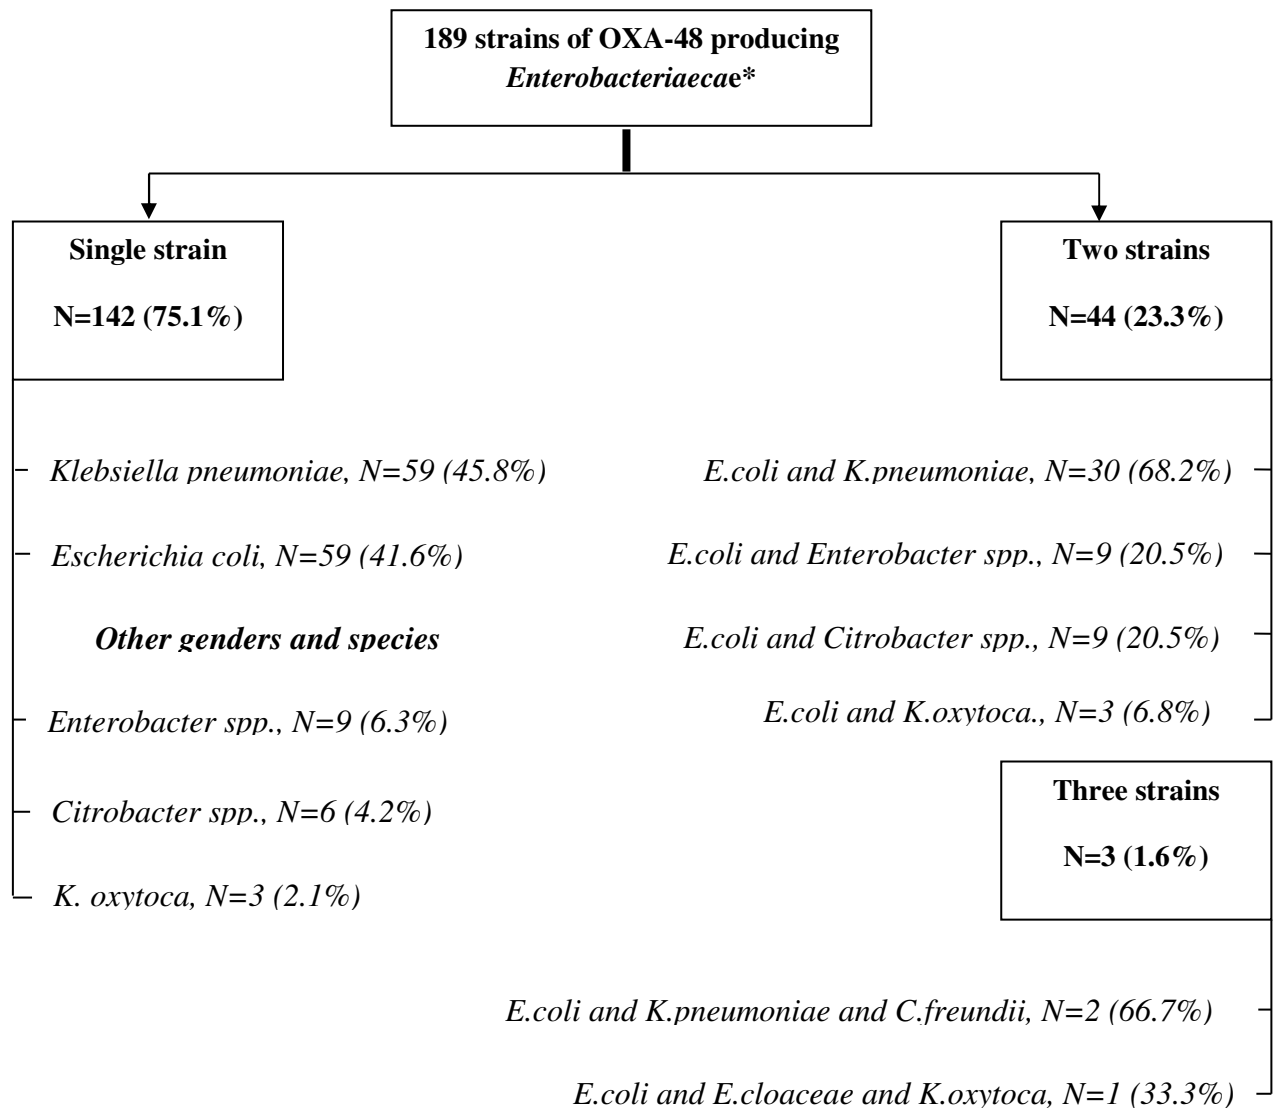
189 strains of OXA-48 producing *Enterobacteriaecae*\*

Single strain

N=142 (75.1%)

Two strains

N=44 (23.3%)

Klebsiella pneumoniae, N=59 (45.8%)

Escherichia coli, N=59 (41.6%)

Other genders and species

Enterobacter spp., N=9 (6.3%)

Citrobacter spp., N=6 (4.2%)

K. oxytoca, N=3 (2.1%)

E.coli and K.pneumoniae, N=30 (68.2%)

E.coli and Enterobacter spp., N=9 (20.5%)

E.coli and Citrobacter spp., N=9 (20.5%)

E.coli and K.oxytoca., N=3 (6.8%)

Three strains

N=3 (1.6%)

E.coli and K.pneumoniae and C.freundii, N=2 (66.7%)

E.coli and E.cloaceae and K.oxytoca, N=1 (33.3%)